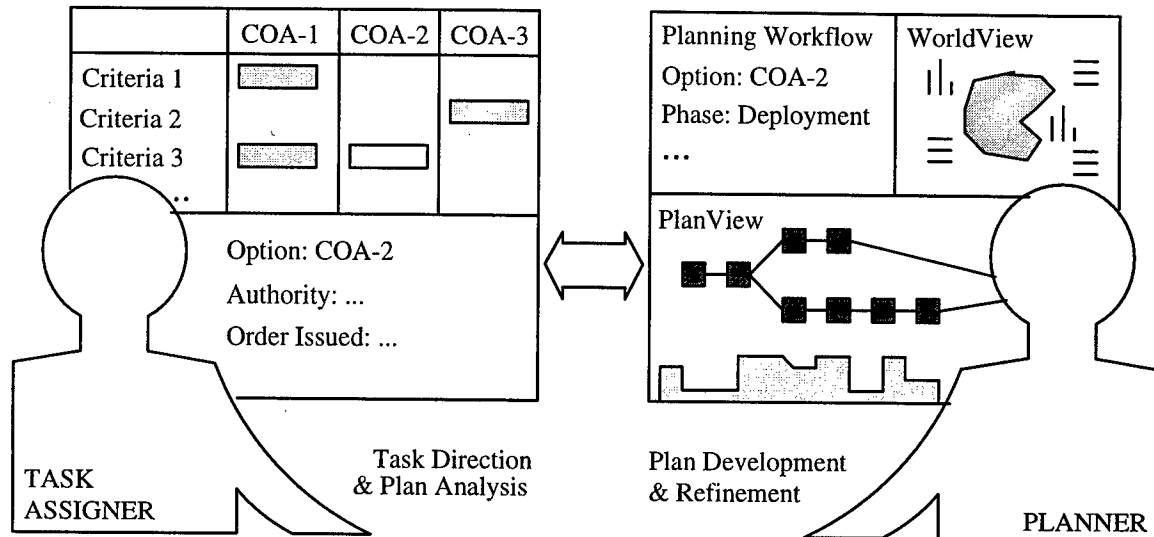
| | COA-1 | COA-2 | COA-3 |
|---|---|---|---|
| Criteria 1 | | | |
| Criteria 2 | | | |
| Criteria 3 | | | |
| ... | | | |

Option: COA-2
Authority: ...
Order Issued: ...

Planning Workflow
Option: COA-2
Phase: Deployment
...

WorldView

PlanView

TASK ASSIGNER

Task Direction & Plan Analysis

Plan Development & Refinement

PLANNER